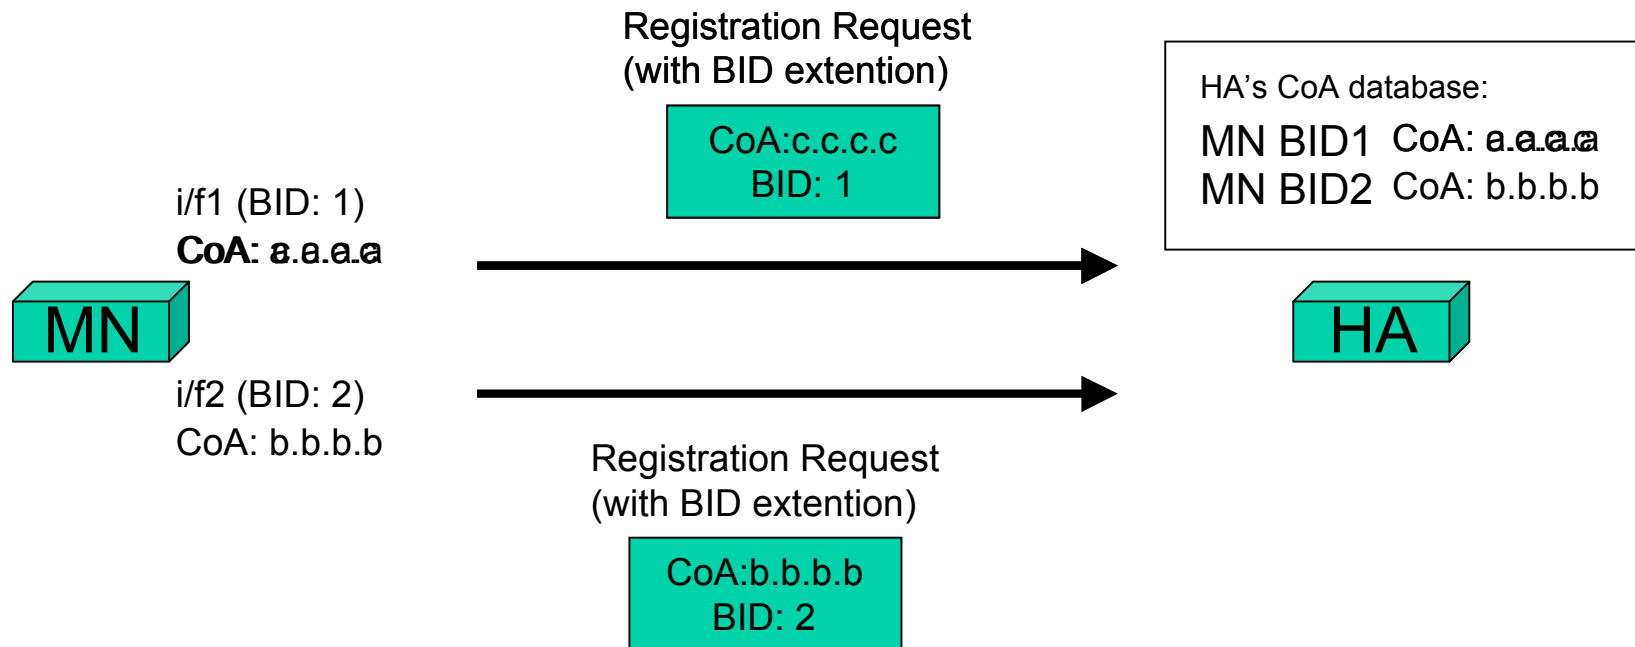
Registration Request
(with BID extention)

CoA:c.c.c.c
BID: 1

HA's CoA database:
MN BID1 CoA: a.a.a.a
MN BID2 CoA: b.b.b.b

i/f1 (BID: 1)
CoA: a.a.a.a

MN

HA

i/f2 (BID: 2)
CoA: b.b.b.b

Registration Request
(with BID extention)

CoA:b.b.b.b
BID: 2